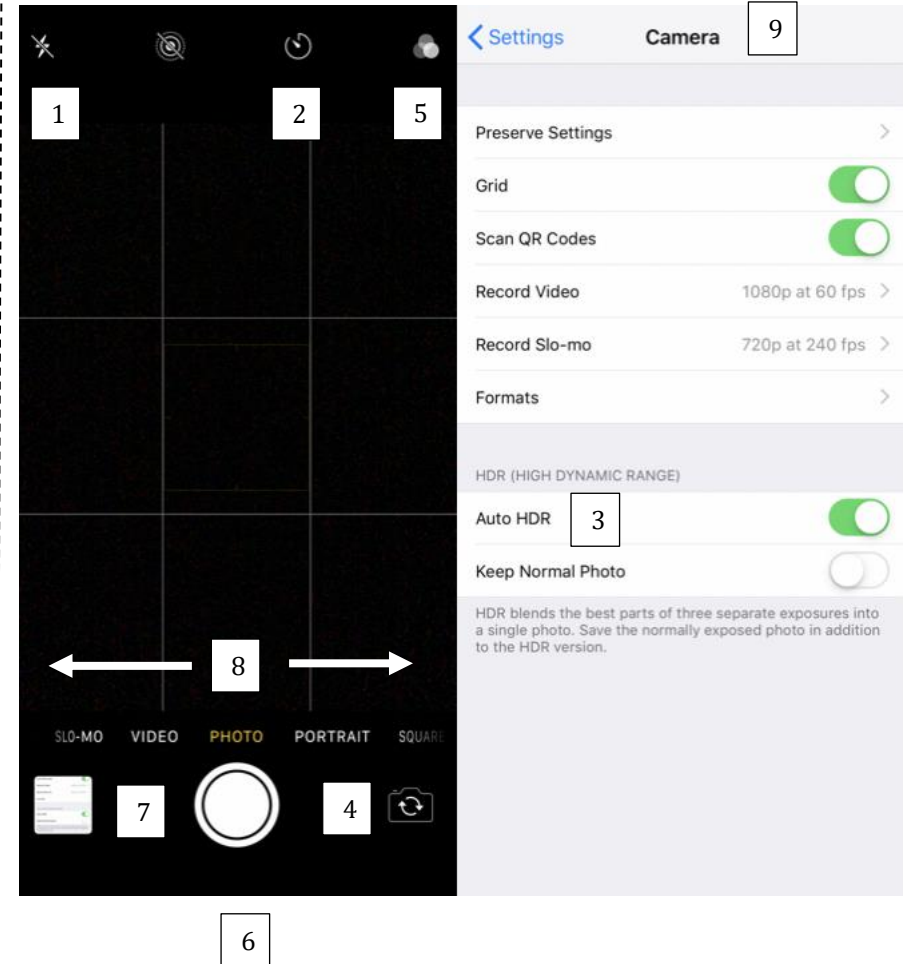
1

2

5

8

SLO-MO VIDEO PHOTO PORTRAIT SQUARE

7

4

6

Settings

Camera

9

Preserve Settings

Grid

Scan QR Codes

Record Video 1080p at 60 fps

Record Slo-mo 720p at 240 fps

Formats

HDR (HIGH DYNAMIC RANGE)

Auto HDR

3

Keep Normal Photo

HDR blends the best parts of three separate exposures into a single photo. Save the normally exposed photo in addition to the HDR version.